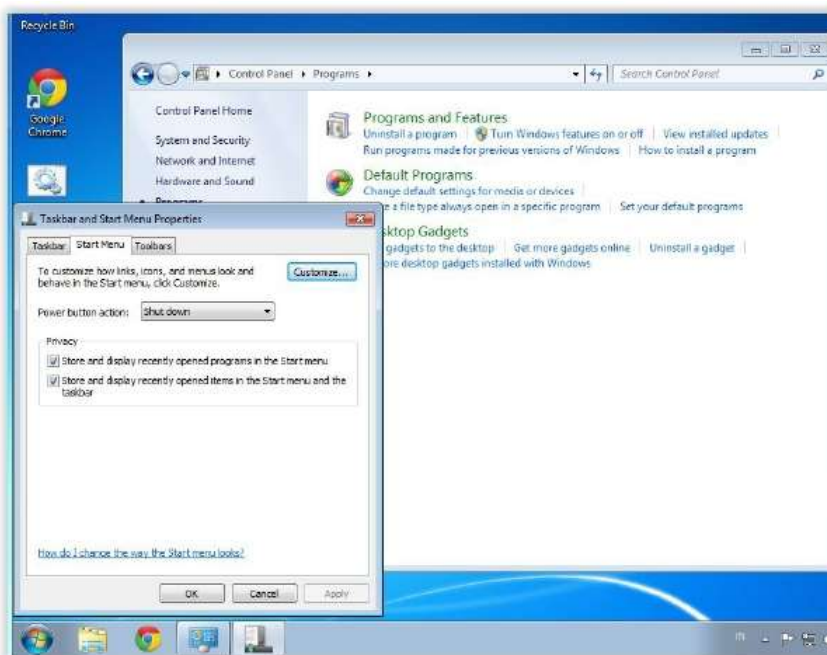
Recycle Bin

Google Chrome

Control Panel ▸ Programs ▸

Search Control Panel

Control Panel Home

System and Security

Network and Internet

Hardware and Sound

Programs and Features

Uninstall a program | Turn Windows features on or off | View installed updates

Run programs made for previous versions of Windows | How to install a program

Default Programs

Change default settings for media or devices

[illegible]e a file type always open in a specific program | Set your default programs

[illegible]sktop Gadgets

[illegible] gadgets to the desktop | Get more gadgets online | Uninstall a gadget

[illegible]ore desktop gadgets installed with Windows

Taskbar and Start Menu Properties

Taskbar | Start Menu | Toolbars

To customize how links, icons, and menus look and behave in the Start menu, click Customize.

Customize...

Power button action: Shut down

Privacy

Store and display recently opened programs in the Start menu

Store and display recently opened items in the Start menu and the taskbar

How do I change the way the Start menu looks?

OK | Cancel | Apply